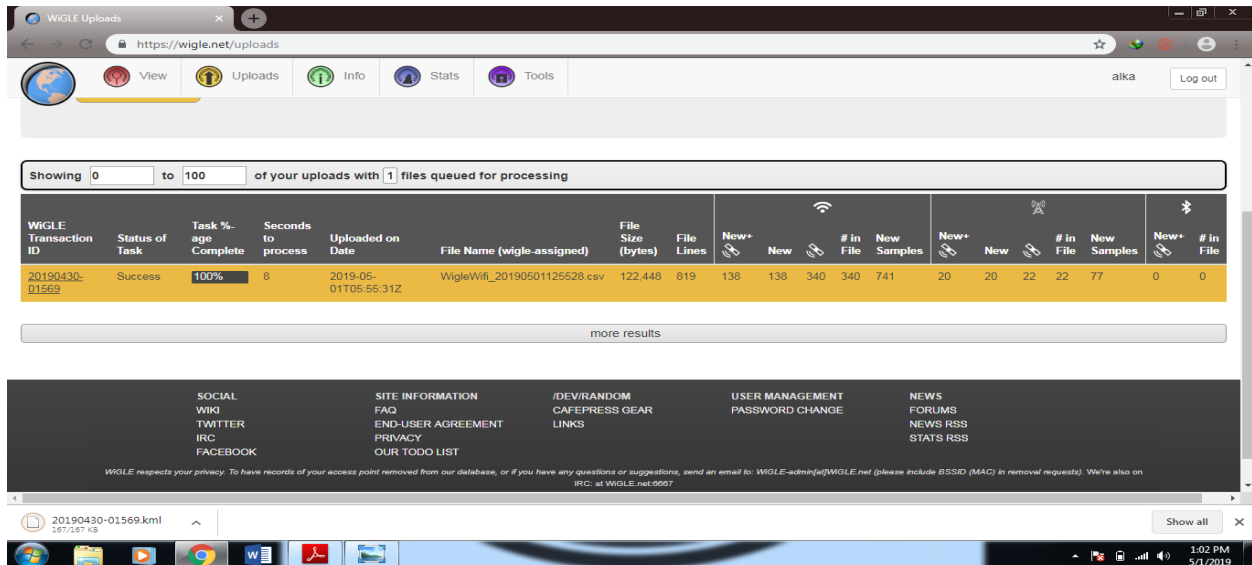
WiGLE Uploads ×

https://wigle.net/uploads

View Uploads Info Stats Tools alka Log out

Showing 0 to 100 of your uploads with 1 files queued for processing

| WiGLE Transaction ID | Status of Task | Task %-age Complete | Seconds to process | Uploaded on Date | File Name (wigle-assigned) | File Size (bytes) | File Lines | New+ | New | | # in File | New Samples | New+ | New | | # in File | New Samples | New+ | # in File |
|---|---|---|---|---|---|---|---|---|---|---|---|---|---|---|---|---|---|---|---|
| 20190430-01569 | Success | 100% | 8 | 2019-05-01T05:55:31Z | WigleWifi_20190501125528.csv | 122,448 | 819 | 138 | 138 | 340 | 340 | 741 | 20 | 20 | 22 | 22 | 77 | 0 | 0 |

more results

SOCIAL
WIKI
TWITTER
IRC
FACEBOOK

SITE INFORMATION
FAQ
END-USER AGREEMENT
PRIVACY
OUR TODO LIST

/DEV/RANDOM
CAFEPRESS GEAR
LINKS

USER MANAGEMENT
PASSWORD CHANGE

NEWS
FORUMS
NEWS RSS
STATS RSS

WiGLE respects your privacy. To have records of your access point removed from our database, or if you have any questions or suggestions, send an email to: WiGLE-admin[at]WiGLE.net (please include BSSID (MAC) in removal requests). We're also on IRC: at WiGLE.net:6667

20190430-01569.kml
167/167 KB

Show all ×

1:02 PM
5/1/2019